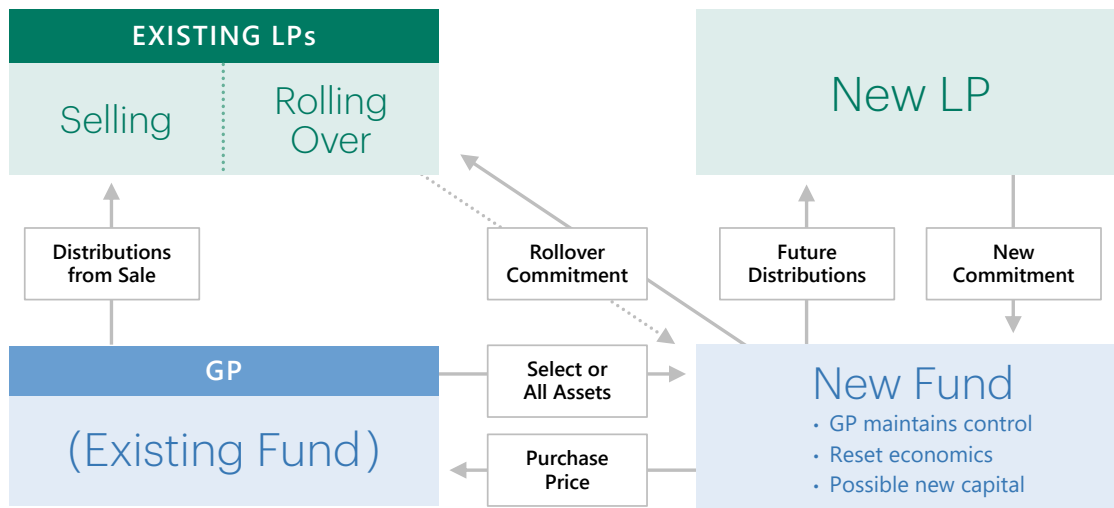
EXISTING LPs

Selling

Rolling Over

New LP

Distributions from Sale

Rollover Commitment

Future Distributions

New Commitment

GP

(Existing Fund)

Select or All Assets

Purchase Price

New Fund

• GP maintains control
• Reset economics
• Possible new capital